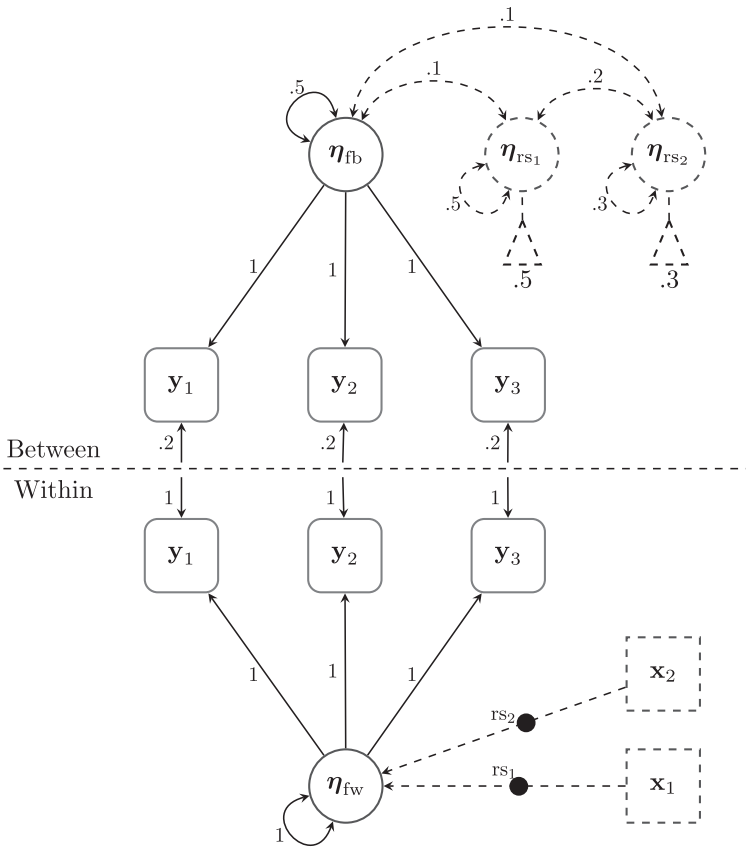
.1

.5

.1

.2

$\boldsymbol{\eta}_{\text{fb}}$

$\boldsymbol{\eta}_{\text{rs}_1}$

$\boldsymbol{\eta}_{\text{rs}_2}$

.5

.3

.5

.3

1

1

1

$\mathbf{y}_1$

$\mathbf{y}_2$

$\mathbf{y}_3$

Between

.2

.2

.2

Within

1

1

1

$\mathbf{y}_1$

$\mathbf{y}_2$

$\mathbf{y}_3$

1

1

1

$\mathbf{x}_2$

$\text{rs}_2$

$\text{rs}_1$

$\mathbf{x}_1$

$\boldsymbol{\eta}_{\text{fw}}$

1